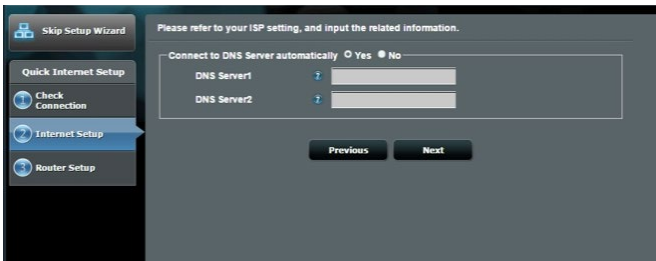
Skip Setup Wizard

Quick Internet Setup

1 Check Connection

2 Internet Setup

3 Router Setup

Please refer to your ISP setting, and input the related information.

Connect to DNS Server automatically ○ Yes ● No

DNS Server1 ?

DNS Server2 ?

Previous

Next